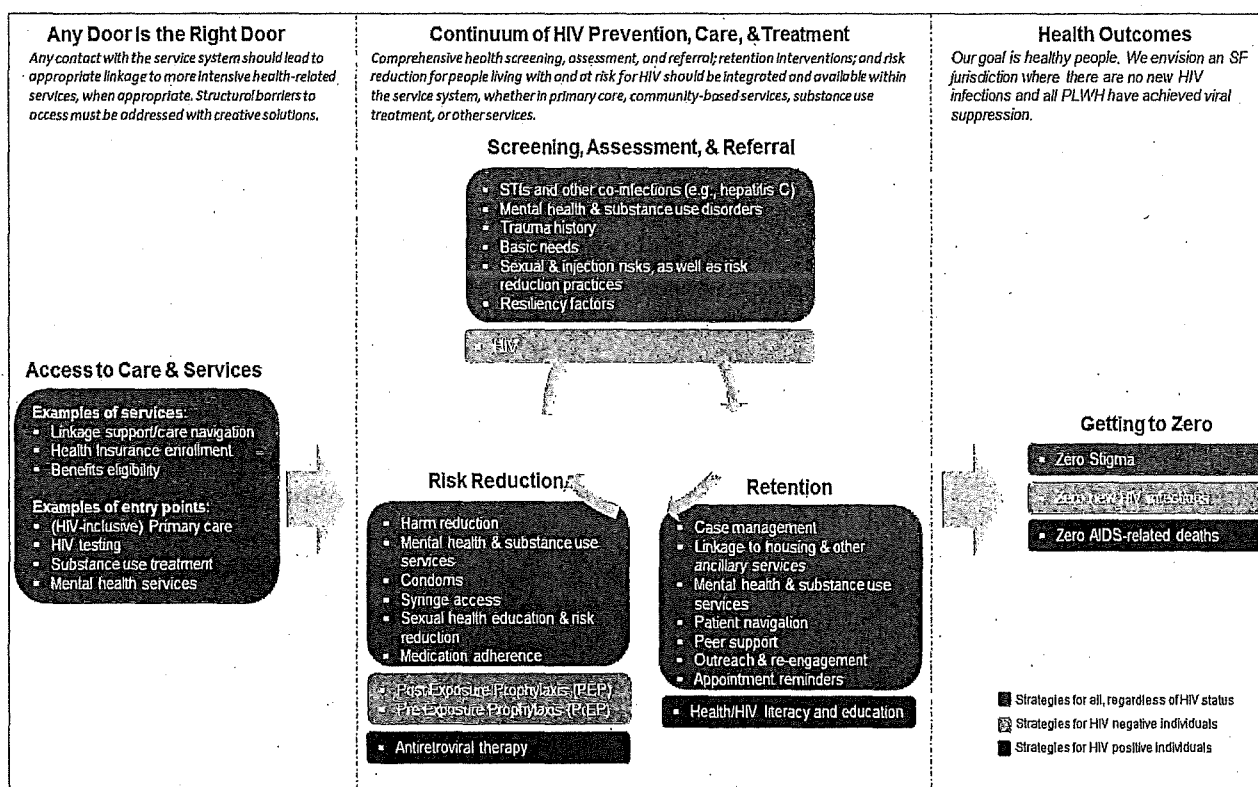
Any Door Is the Right Door
Any contact with the service system should lead to appropriate linkage to more intensive health-related services, when appropriate. Structural barriers to access must be addressed with creative solutions.

Access to Care & Services

Examples of services:
- Linkage support/care navigation
- Health insurance enrollment
- Benefits eligibility

Examples of entry points:
- (HIV-inclusive) Primary care
- HIV testing
- Substance use treatment
- Mental health services

Continuum of HIV Prevention, Care, & Treatment
Comprehensive health screening, assessment, and referral; retention interventions; and risk reduction for people living with and at risk for HIV should be integrated and available within the service system, whether in primary care, community-based services, substance use treatment, or other services.

Screening, Assessment, & Referral

- STIs and other co-infections (e.g., hepatitis C)
- Mental health & substance use disorders
- Trauma history
- Basic needs
- Sexual & injection risks, as well as risk reduction practices
- Resiliency factors

- HIV

Risk Reduction

- Harm reduction
- Mental health & substance use services
- Condoms
- Syringe access
- Sexual health education & risk reduction
- Medication adherence

- Post Exposure Prophylaxis (PEP)
- Pre Exposure Prophylaxis (PrEP)

- Antiretroviral therapy

Retention

- Case management
- Linkage to housing & other ancillary services
- Mental health & substance use services
- Patient navigation
- Peer support
- Outreach & re-engagement
- Appointment reminders

- Health/HIV literacy and education

Health Outcomes
Our goal is healthy people. We envision an SF jurisdiction where there are no new HIV infections and all PLWH have achieved viral suppression.

Getting to Zero

- Zero Stigma
- Zero new HIV infections
- Zero AIDS-related deaths

Strategies for all, regardless of HIV status
Strategies for HIV negative individuals
Strategies for HIV positive individuals